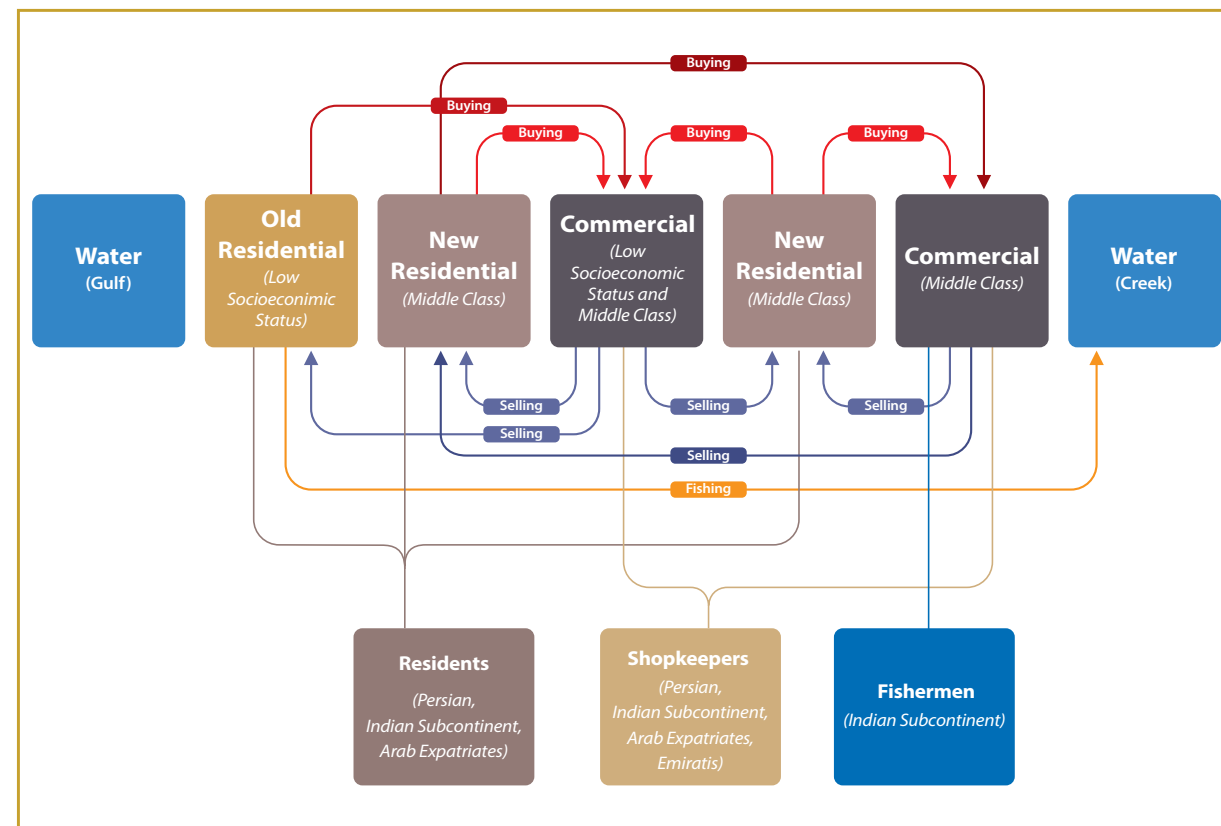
Buying

Buying

Buying

Buying

Buying

Water
(Gulf)

Old Residential
(Low Socioeconimic Status)

New Residential
(Middle Class)

Commercial
(Low Socioeconomic Status and Middle Class)

New Residential
(Middle Class)

Commercial
(Middle Class)

Water
(Creek)

Selling

Selling

Selling

Selling

Selling

Fishing

Residents
(Persian, Indian Subcontinent, Arab Expatriates)

Shopkeepers
(Persian, Indian Subcontinent, Arab Expatriates, Emiratis)

Fishermen
(Indian Subcontinent)